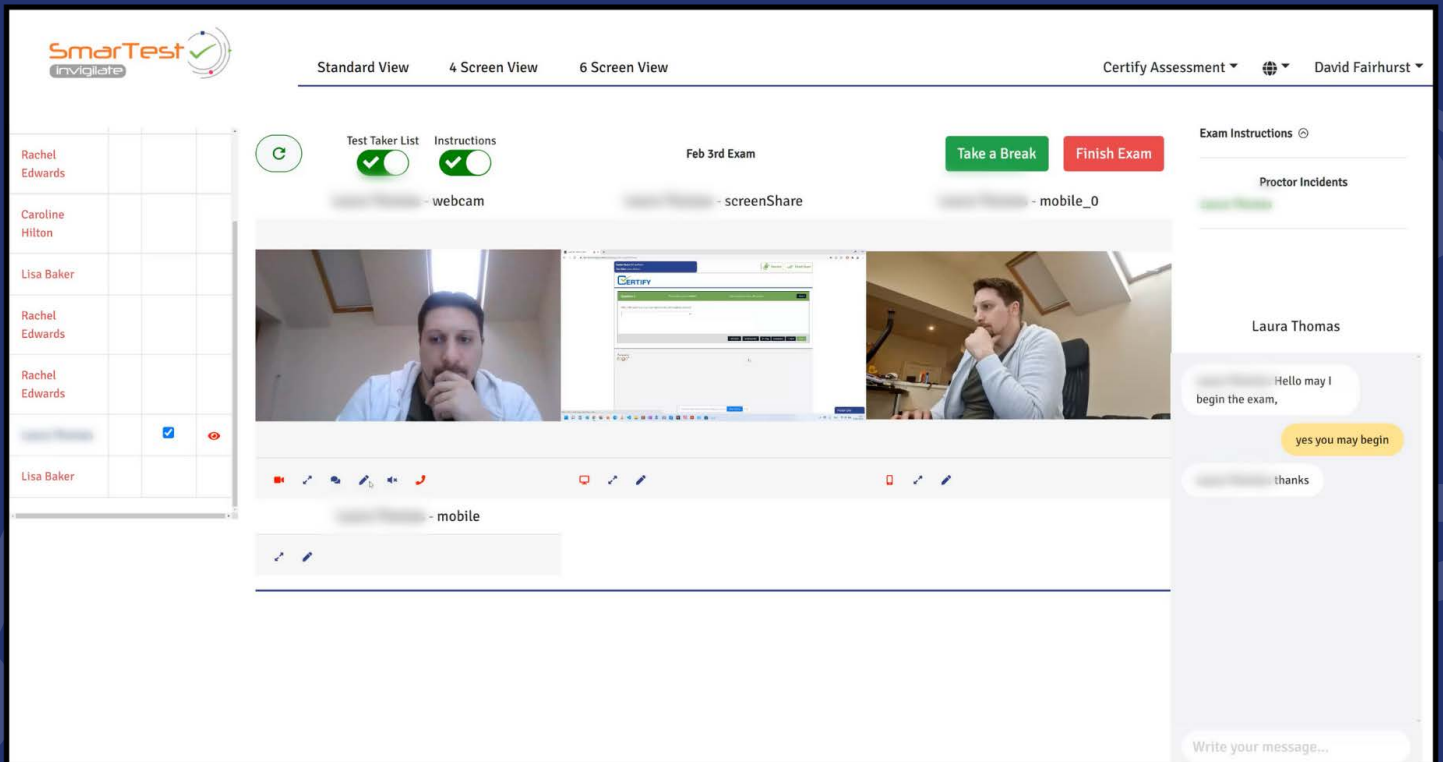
SmarTest invigilate

Standard View 4 Screen View 6 Screen View

Certify Assessment David Fairhurst

Rachel Edwards

Caroline Hilton

Lisa Baker

Rachel Edwards

Rachel Edwards

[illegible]

Lisa Baker

Test Taker List

Instructions

Feb 3rd Exam

Take a Break

Finish Exam

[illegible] - webcam

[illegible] - screenShare

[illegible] - mobile_0

CERTIFY

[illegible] - mobile

Exam Instructions

Proctor Incidents

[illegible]

Laura Thomas

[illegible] Hello may I begin the exam,

yes you may begin

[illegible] thanks

Write your message...